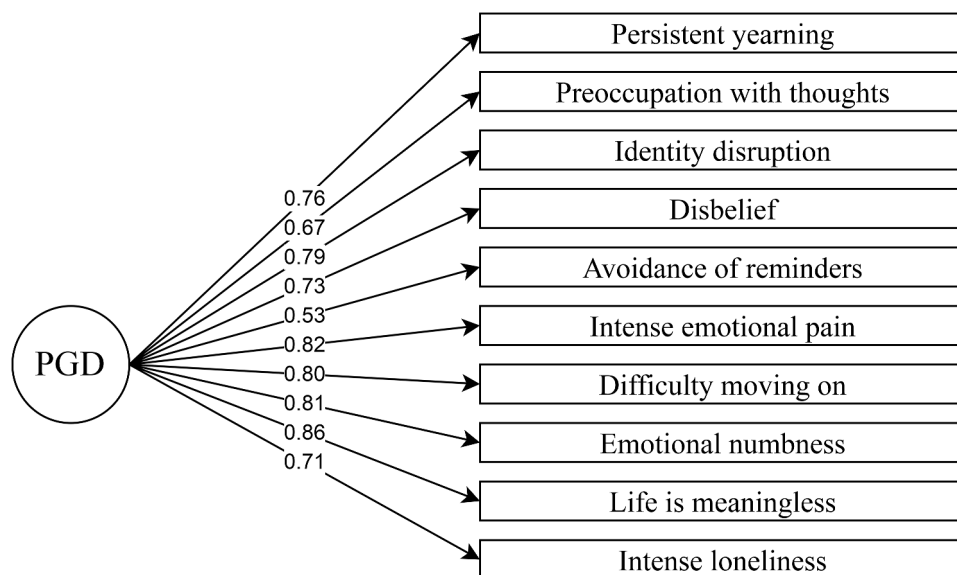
PGD

0.76
0.67
0.79
0.73
0.53
0.82
0.80
0.81
0.86
0.71

Persistent yearning
Preoccupation with thoughts
Identity disruption
Disbelief
Avoidance of reminders
Intense emotional pain
Difficulty moving on
Emotional numbness
Life is meaningless
Intense loneliness